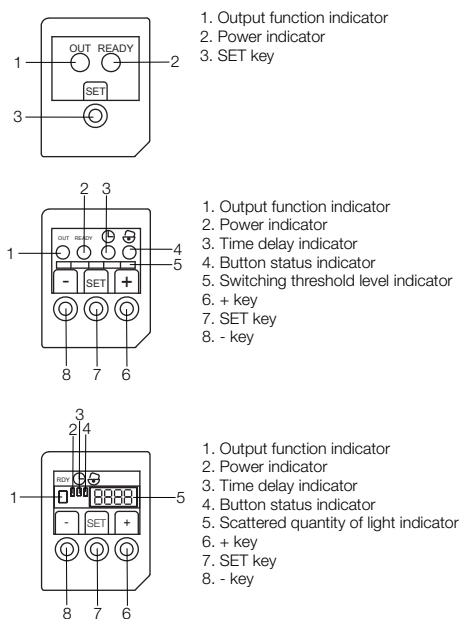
OUT READY
1
2
SET
3

1. Output function indicator
2. Power indicator
3. SET key

2 3
OUT READY
1
4
5
-
SET
+
8 7 6

1. Output function indicator
2. Power indicator
3. Time delay indicator
4. Button status indicator
5. Switching threshold level indicator
6. + key
7. SET key
8. - key

3
2 4
RDY
1
8888
5
-
SET
+
8 7 6

1. Output function indicator
2. Power indicator
3. Time delay indicator
4. Button status indicator
5. Scattered quantity of light indicator
6. + key
7. SET key
8. - key